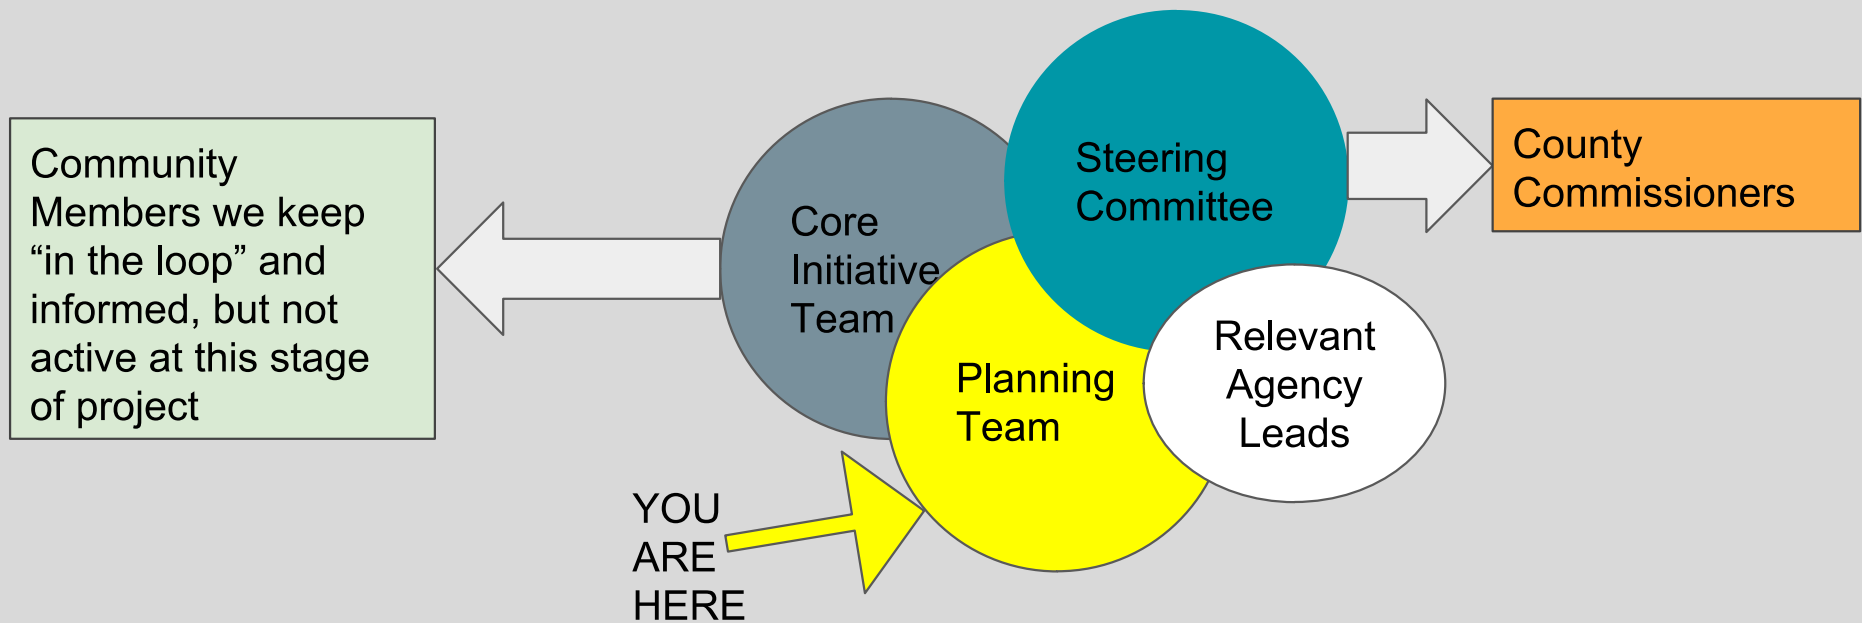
Community Members we keep “in the loop” and informed, but not active at this stage of project

Core Initiative Team

Steering Committee

County Commissioners

Planning Team

Relevant Agency Leads

YOU ARE HERE